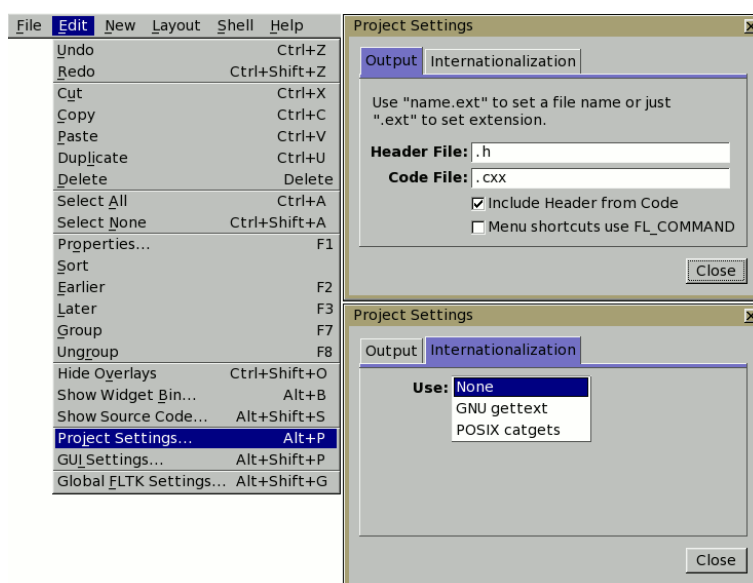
File Edit New Layout Shell Help

Undo Ctrl+Z
Redo Ctrl+Shift+Z
Cut Ctrl+X
Copy Ctrl+C
Paste Ctrl+V
Duplicate Ctrl+U
Delete Delete
Select All Ctrl+A
Select None Ctrl+Shift+A
Properties... F1
Sort
Earlier F2
Later F3
Group F7
Ungroup F8
Hide Overlays Ctrl+Shift+O
Show Widget Bin... Alt+B
Show Source Code... Alt+Shift+S
Project Settings... Alt+P
GUI Settings... Alt+Shift+P
Global FLTK Settings... Alt+Shift+G

Project Settings

Output Internationalization

Use "name.ext" to set a file name or just ".ext" to set extension.

Header File: .h
Code File: .cxx
☑ Include Header from Code
☐ Menu shortcuts use FL_COMMAND

Close

Project Settings

Output Internationalization

Use: None
GNU gettext
POSIX catgets

Close